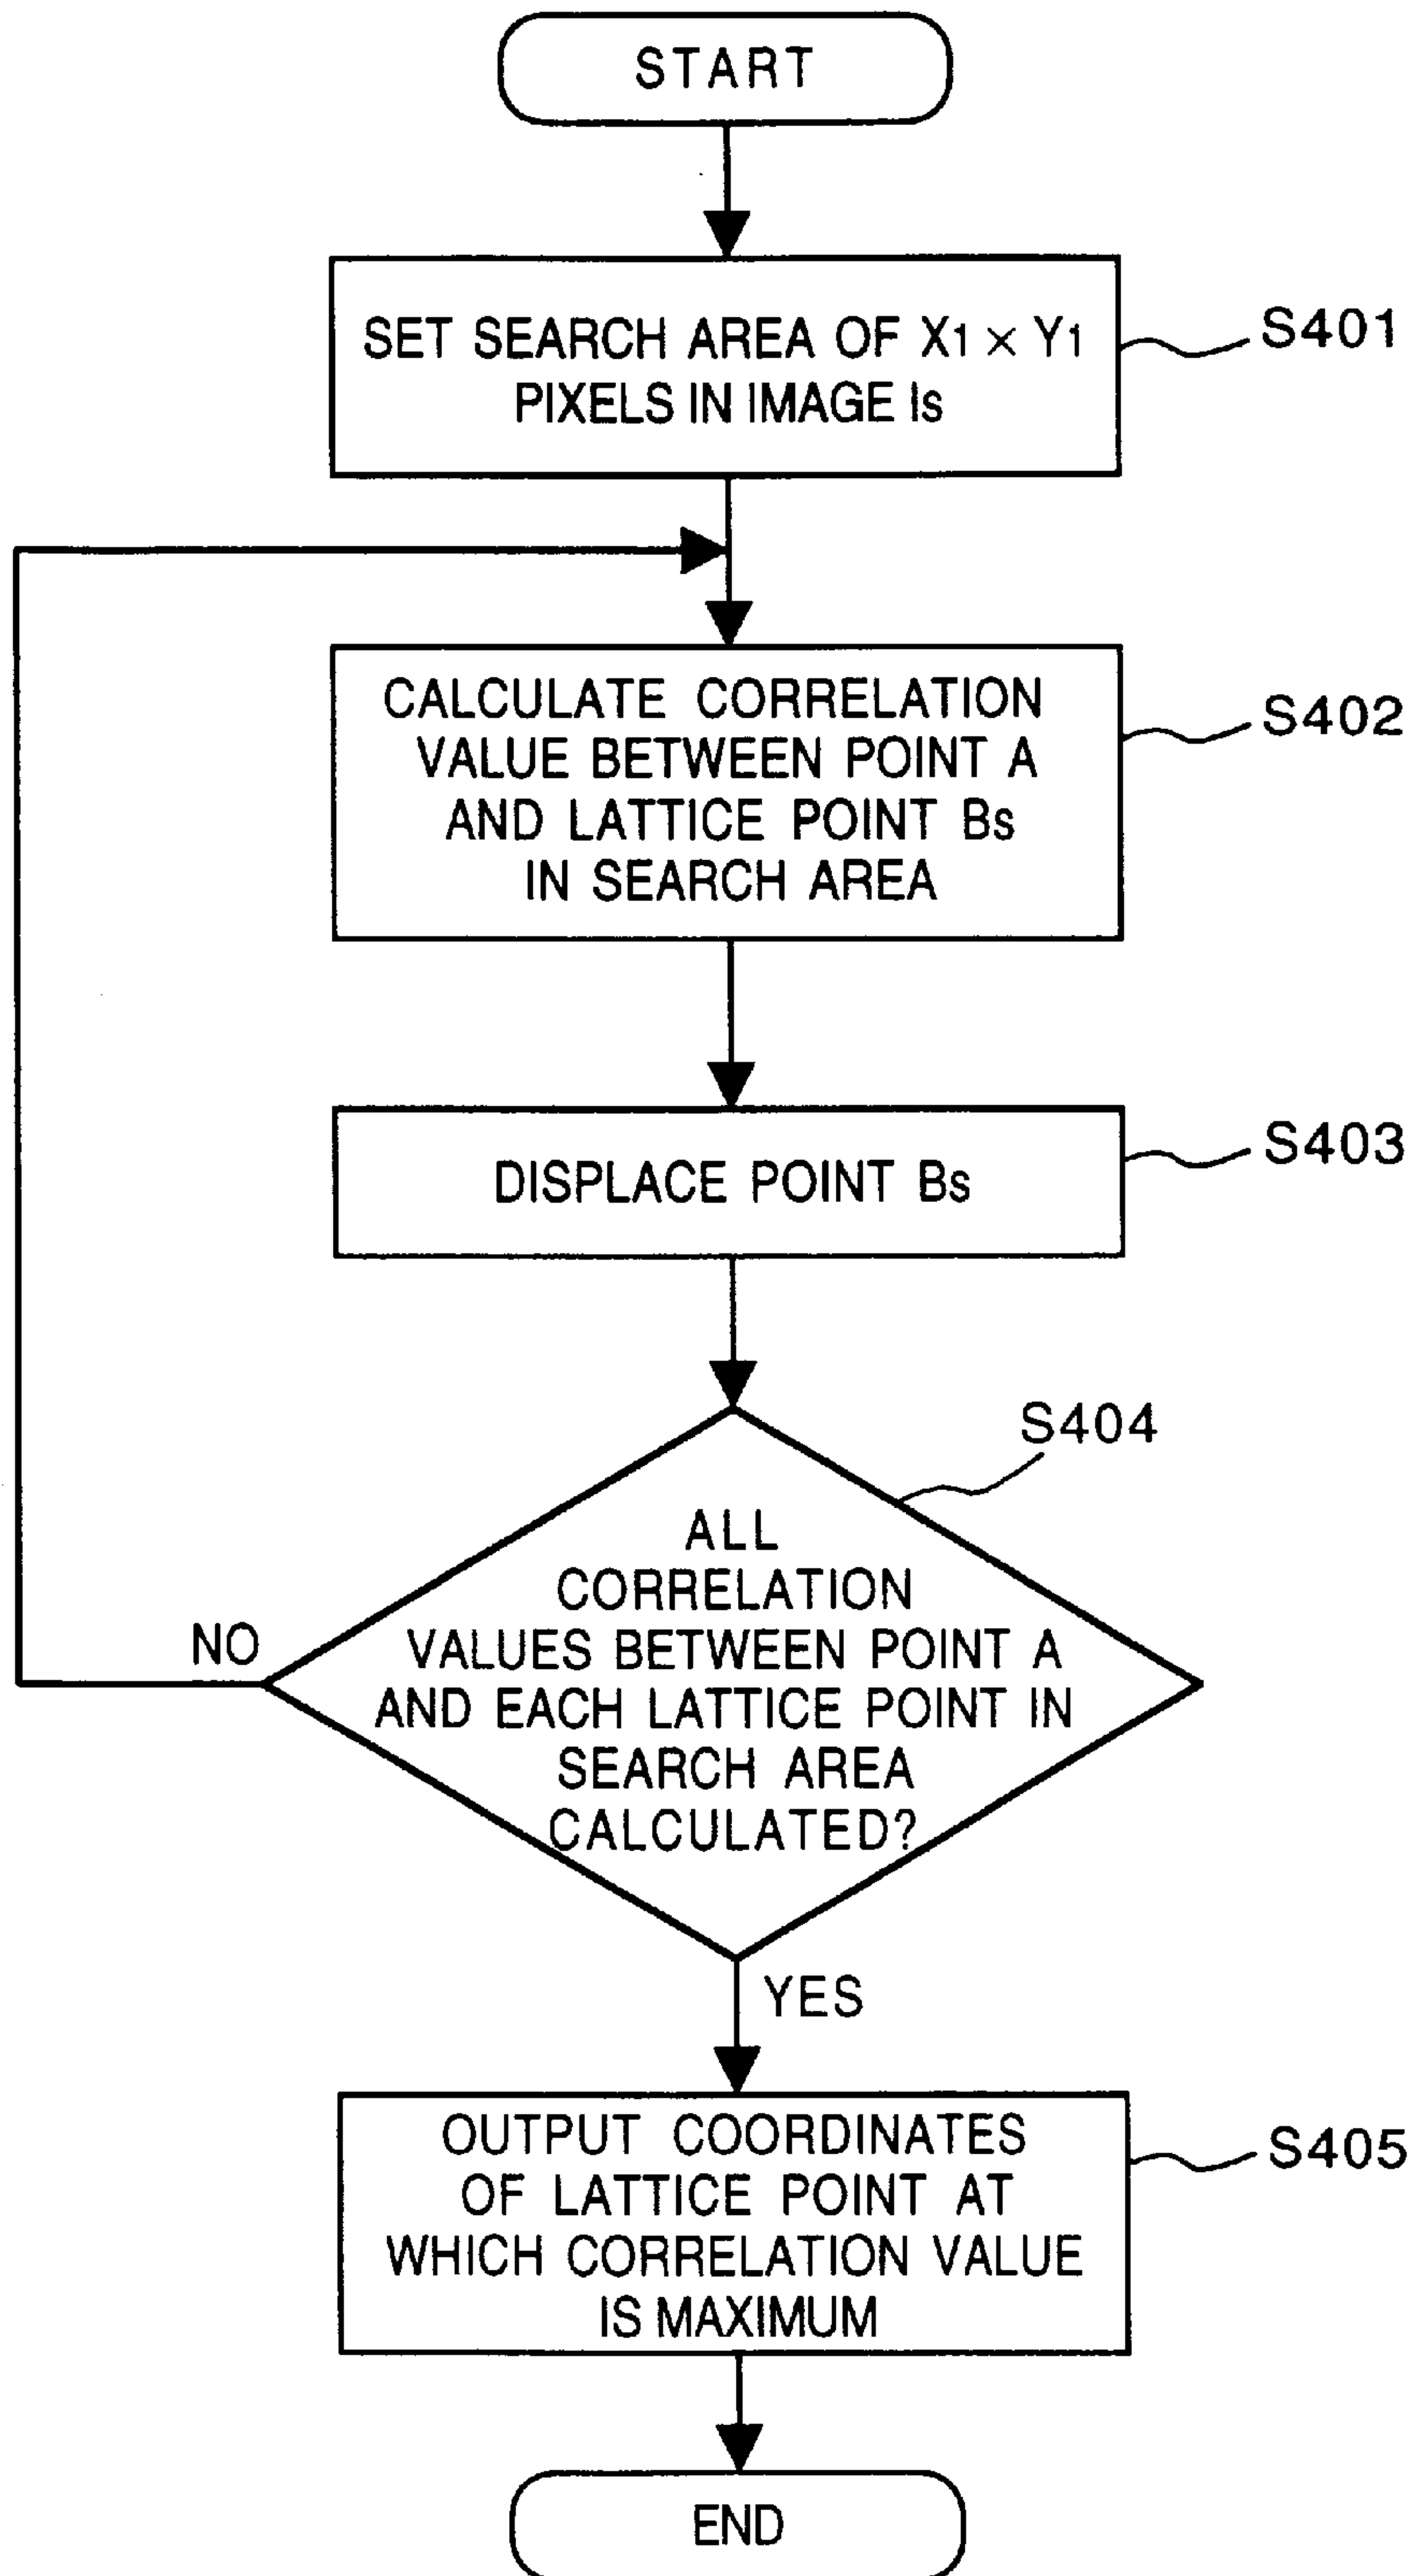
START

SET SEARCH AREA OF $X_1 \times Y_1$ PIXELS IN IMAGE $I_s$

S401

CALCULATE CORRELATION VALUE BETWEEN POINT A AND LATTICE POINT $B_s$ IN SEARCH AREA

S402

DISPLACE POINT $B_s$

S403

S404

ALL CORRELATION VALUES BETWEEN POINT A AND EACH LATTICE POINT IN SEARCH AREA CALCULATED?

NO

YES

OUTPUT COORDINATES OF LATTICE POINT AT WHICH CORRELATION VALUE IS MAXIMUM

S405

END